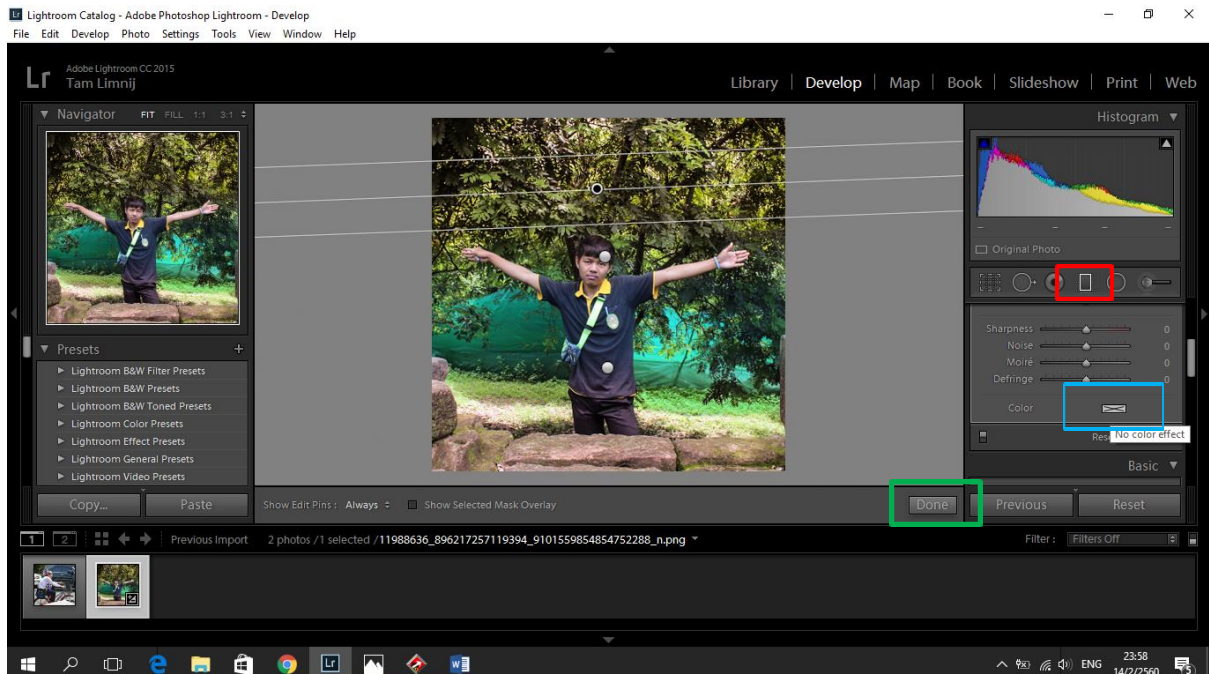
Lightroom Catalog - Adobe Photoshop Lightroom - Develop
File Edit Develop Photo Settings Tools View Window Help

Lr Adobe Lightroom CC 2015
Tam Limnij

Library | Develop | Map | Book | Slideshow | Print | Web

Navigator FIT FILL 1:1 3:1

Histogram

Original Photo

Presets
Lightroom B&W Filter Presets
Lightroom B&W Presets
Lightroom B&W Toned Presets
Lightroom Color Presets
Lightroom Effect Presets
Lightroom General Presets
Lightroom Video Presets

Sharpness 0
Noise 0
Moiré 0
Defringe 0
Color
Res No color effect

Basic

Copy... Paste
Show Edit Pins : Always Show Selected Mask Overlay
Done Previous Reset

1 2 Previous Import 2 photos /1 selected /11988636_896217257119394_9101559854854752288_n.png
Filter : Filters Off

ENG 23:58 14/2/2560 5